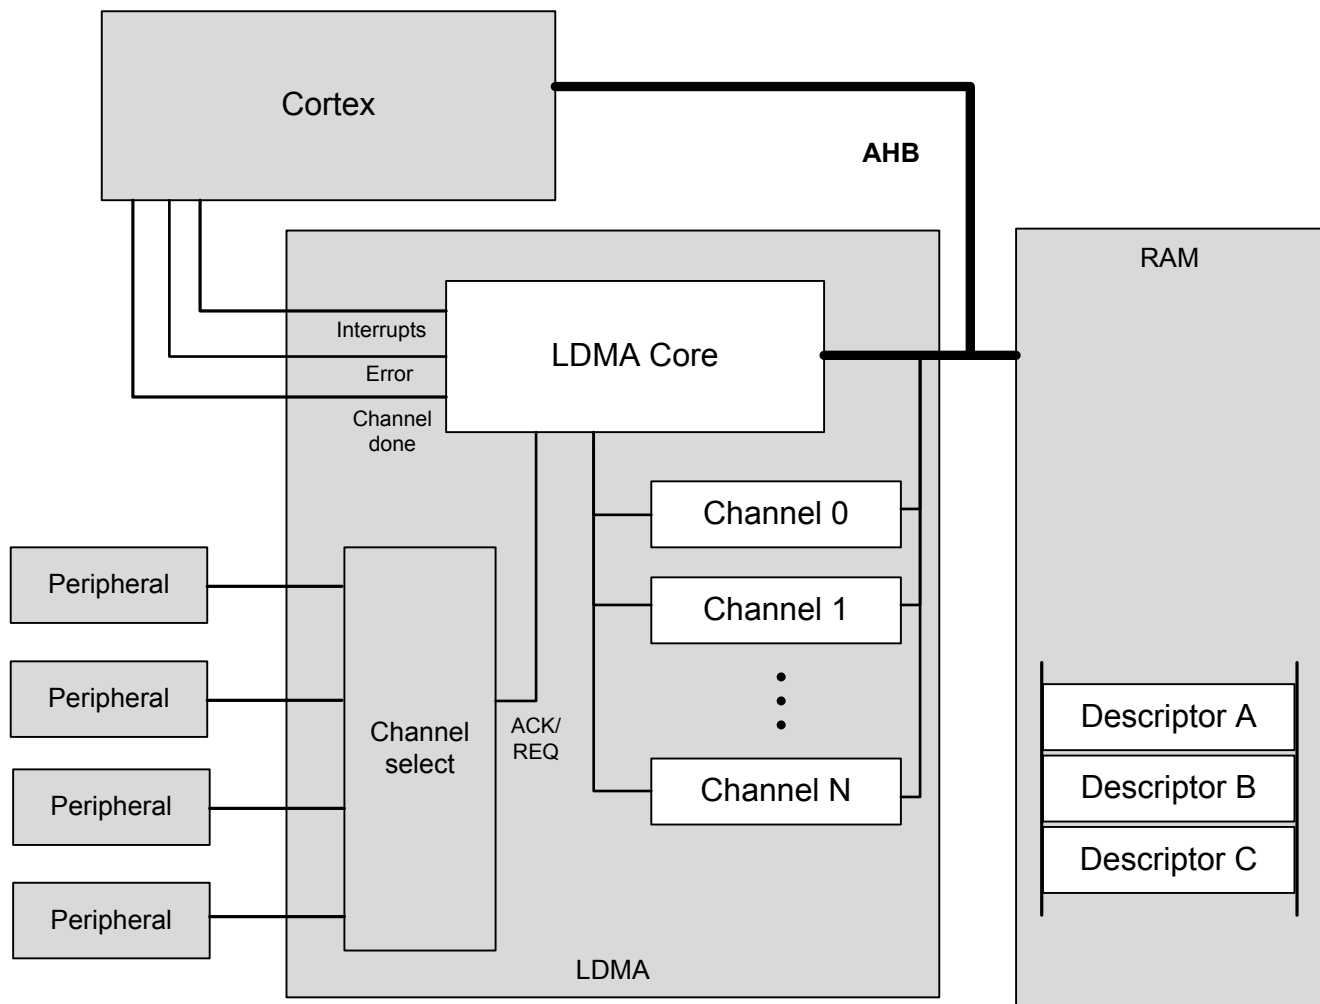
Cortex

AHB

RAM

Interrupts

LDMA Core

Error

Channel done

Channel 0

Channel 1

Peripheral

Peripheral

Channel select

ACK/ REQ

Peripheral

Channel N

Peripheral

LDMA

Descriptor A

Descriptor B

Descriptor C